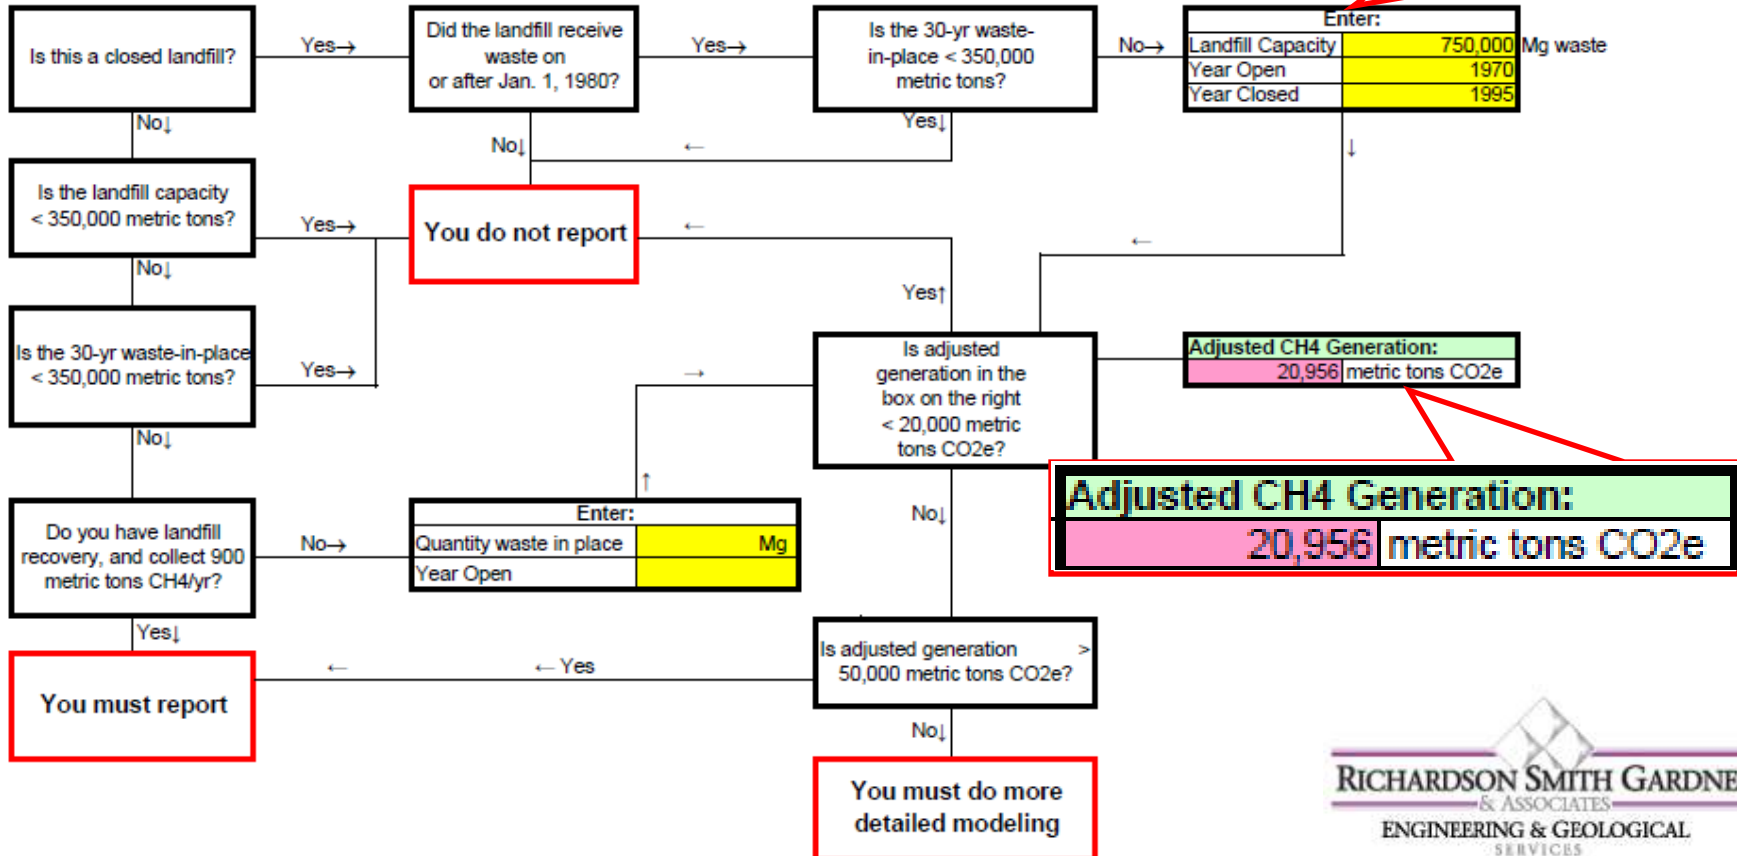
Is this a closed landfill?

Yes→

Did the landfill receive waste on or after Jan. 1, 1980?

Yes→

Is the 30-yr waste-in-place < 350,000 metric tons?

No→

| Enter: | | |
|---|---|---|
| Landfill Capacity | 750,000 | Mg waste |
| Year Open | 1970 | |
| Year Closed | 1995 | |

No↓

No↓

←

Yes↓

↓

Is the landfill capacity < 350,000 metric tons?

Yes→

You do not report

←

←

No↓

Yes↑

Is the 30-yr waste-in-place < 350,000 metric tons?

Yes→

→

Is adjusted generation in the box on the right < 20,000 metric tons CO2e?

Adjusted CH4 Generation:
20,956 metric tons CO2e

No↓

↑

Adjusted CH4 Generation:
20,956 metric tons CO2e

Do you have landfill recovery, and collect 900 metric tons CH4/yr?

No→

| Enter: | |
|---|---|
| Quantity waste in place | Mg |
| Year Open | |

No↓

Yes↓

You must report

←

← Yes

Is adjusted generation > 50,000 metric tons CO2e?

No↓

You must do more detailed modeling

RICHARDSON SMITH GARDNE
& ASSOCIATES
ENGINEERING & GEOLOGICAL
SERVICES